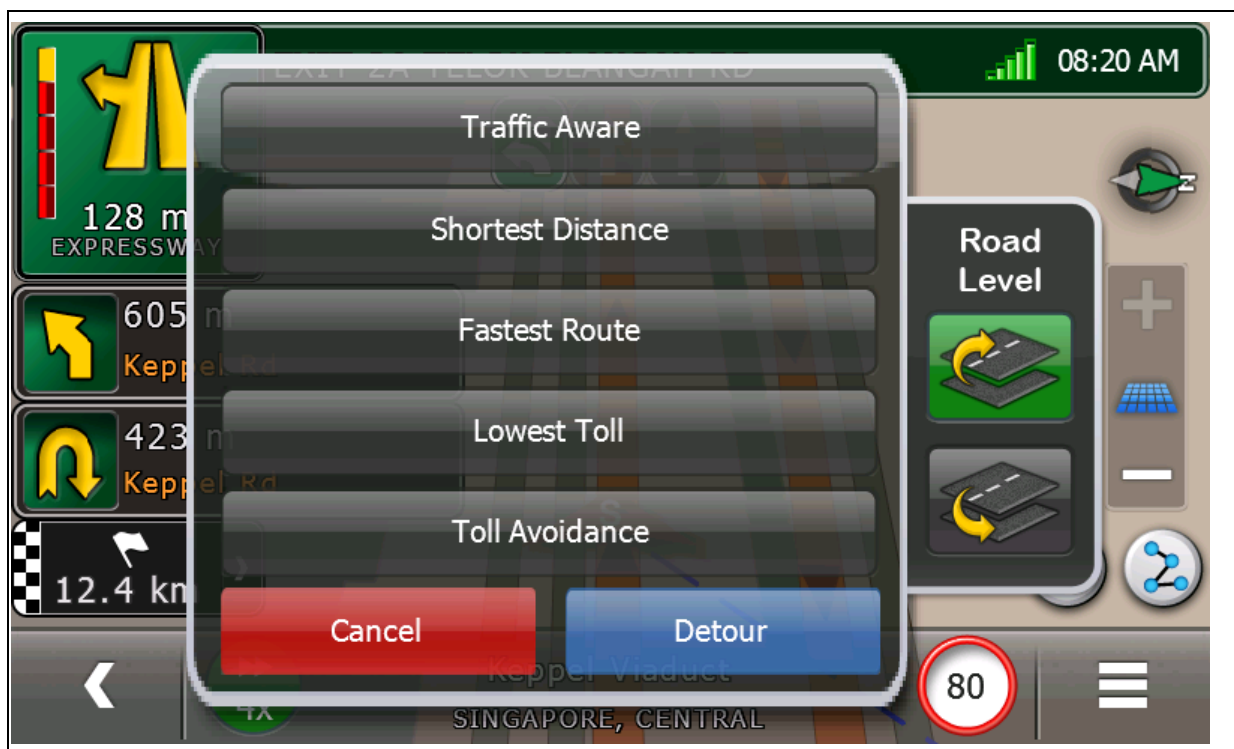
08:20 AM

128 m
EXPRESSWAY

605 m
Keppel Rd

423 m
Keppel Rd

12.4 km

Traffic Aware

Shortest Distance

Fastest Route

Lowest Toll

Toll Avoidance

Cancel

Detour

Road Level

80

Keppel Viaduct
SINGAPORE, CENTRAL